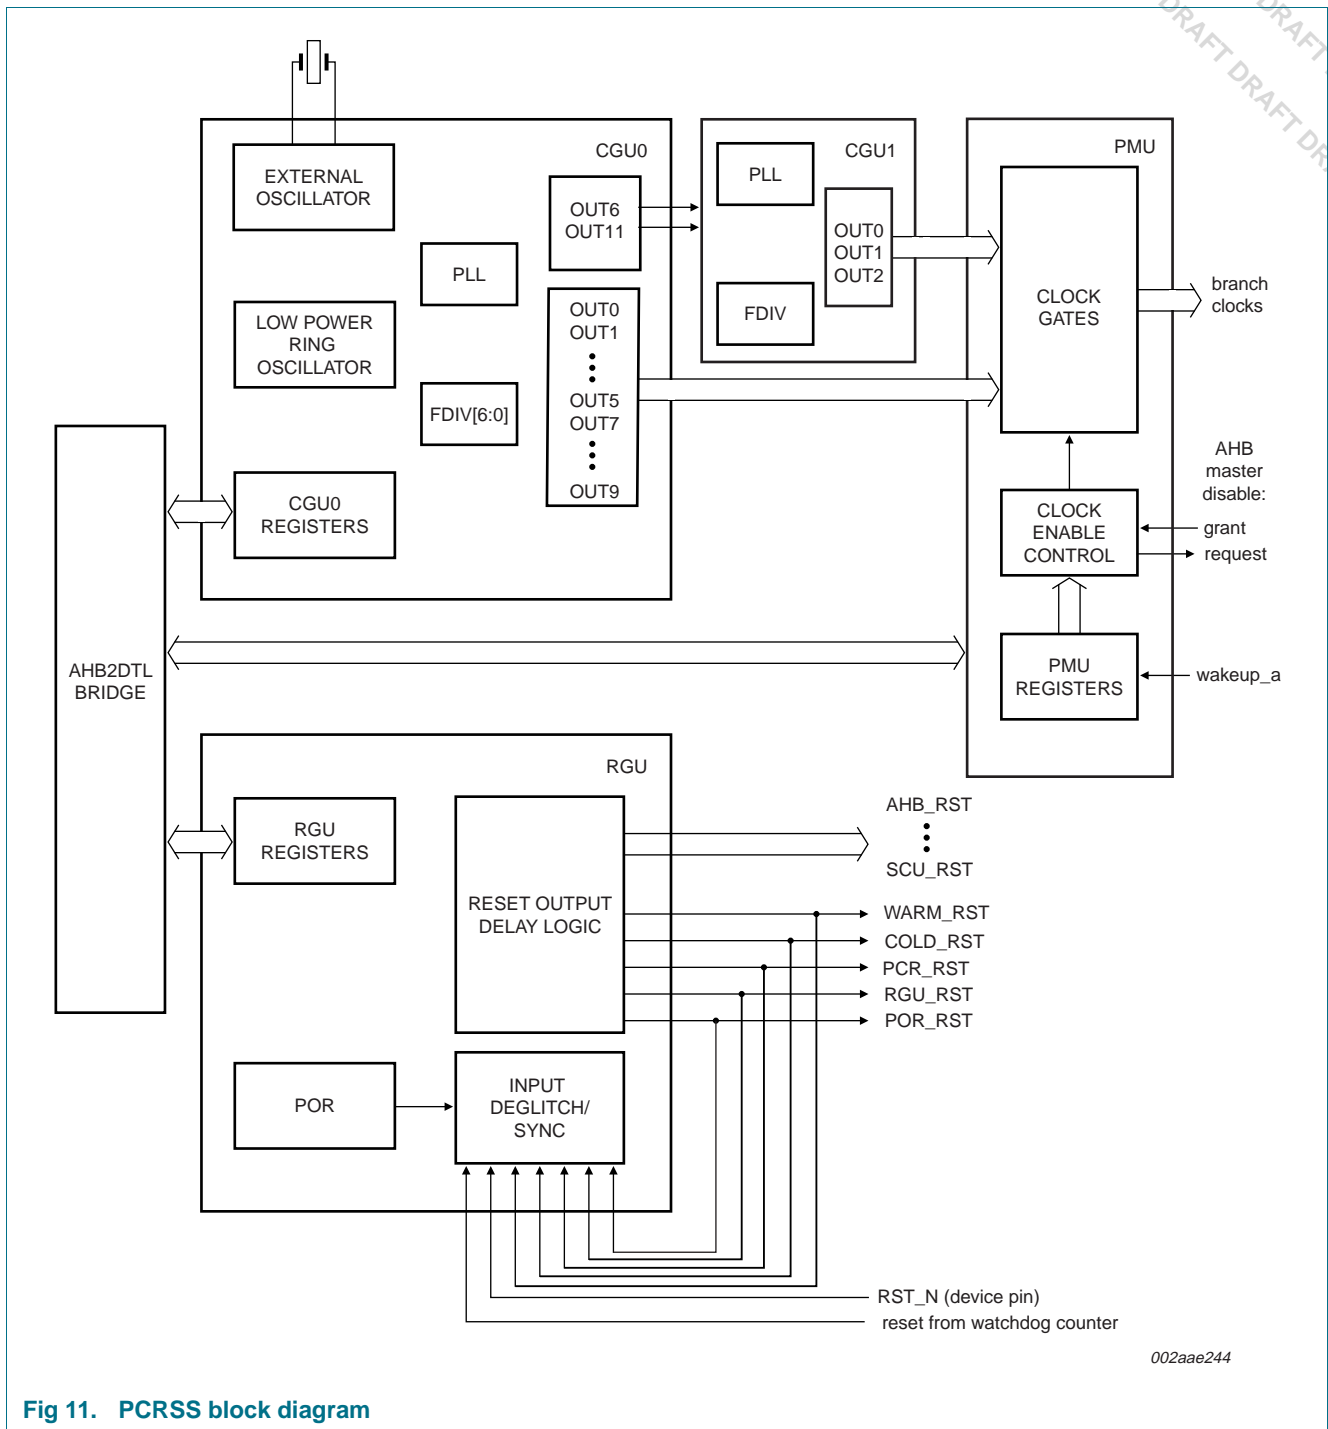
DRAFT DRAFT DRAFT DR

CGU0

EXTERNAL OSCILLATOR

OUT6
OUT11

PLL

LOW POWER RING OSCILLATOR

OUT0
OUT1

OUT5
OUT7

OUT9

FDIV[6:0]

CGU0 REGISTERS

CGU1

PLL

OUT0
OUT1
OUT2

FDIV

PMU

CLOCK GATES

branch clocks

AHB master disable:

CLOCK ENABLE CONTROL

grant

request

PMU REGISTERS

wakeup_a

AHB2DTL BRIDGE

RGU

RGU REGISTERS

RESET OUTPUT DELAY LOGIC

AHB_RST

SCU_RST

WARM_RST

COLD_RST

PCR_RST

RGU_RST

POR_RST

POR

INPUT DEGLITCH/ SYNC

RST_N (device pin)

reset from watchdog counter

002aae244

Fig 11. PCRSS block diagram